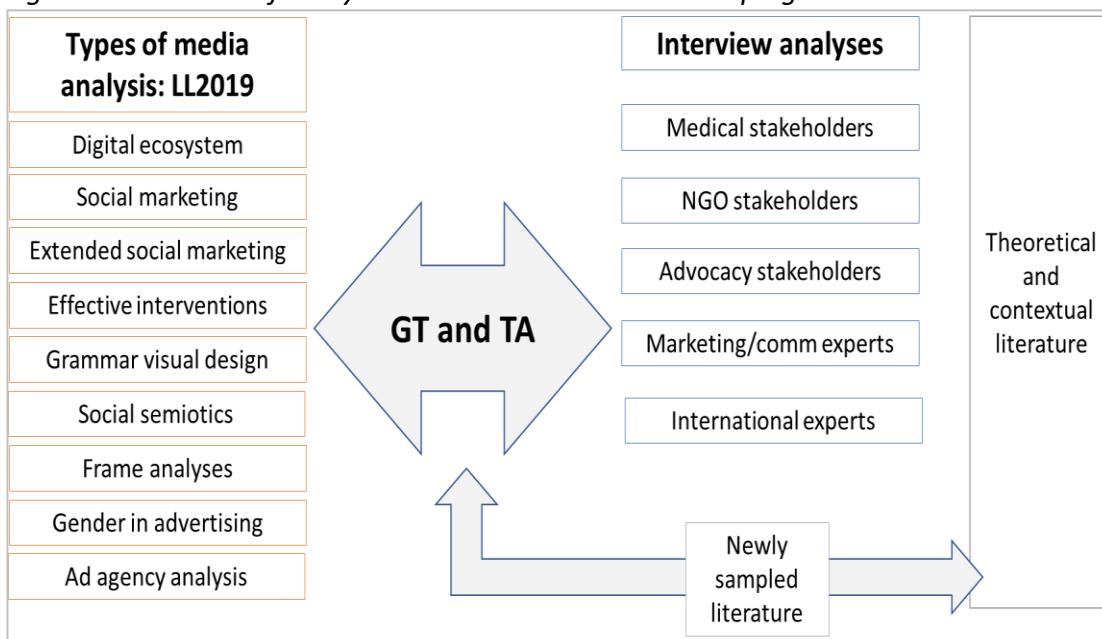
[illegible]

Types of media analysis: LL2019

Digital ecosystem

Social marketing

Extended social marketing

Effective interventions

Grammar visual design

Social semiotics

Frame analyses

Gender in advertising

Ad agency analysis

GT and TA

Interview analyses

Medical stakeholders

NGO stakeholders

Advocacy stakeholders

Marketing/comm experts

International experts

Theoretical and contextual literature

Newly sampled literature